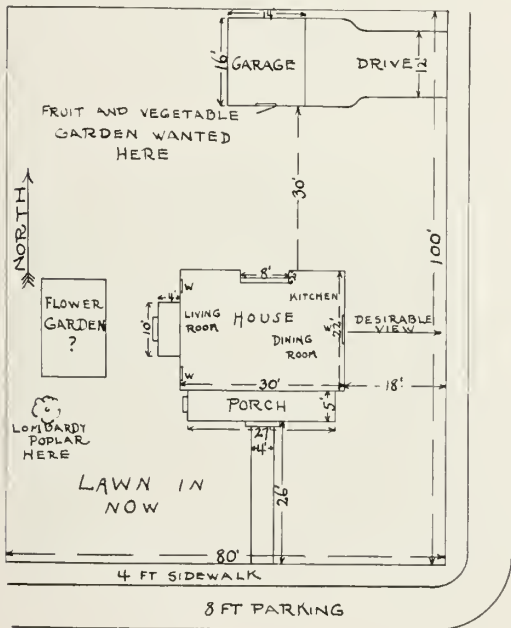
14'
16'
GARAGE
DRIVE
12'
FRUIT AND VEGETABLE GARDEN WANTED HERE
30'
NORTH
100'
8'
W
4'
KITCHEN
FLOWER GARDEN ?
10'
LIVING ROOM
HOUSE
DINING ROOM
W
22'
DESIRABLE VIEW
W
30'
18'
PORCH
5'
LOMBARDY POPLAR HERE
2'
4'
LAWN IN NOW
26'
80'
4 FT SIDEWALK
8 FT PARKING